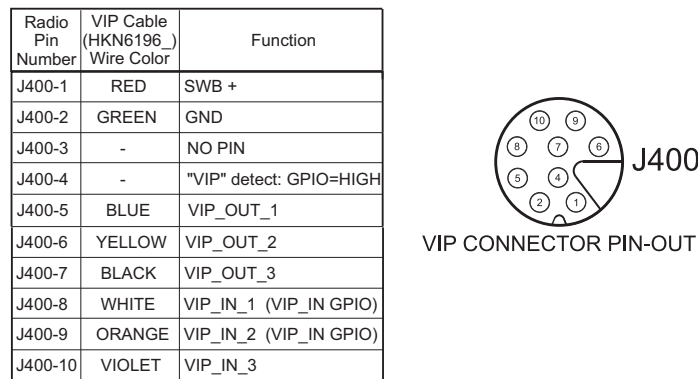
| Radio Pin Number | VIP Cable (HKN6196_) Wire Color | Function |
|---|---|---|
| J400-1 | RED | SWB + |
| J400-2 | GREEN | GND |
| J400-3 | - | NO PIN |
| J400-4 | - | "VIP" detect: GPIO=HIGH |
| J400-5 | BLUE | VIP_OUT_1 |
| J400-6 | YELLOW | VIP_OUT_2 |
| J400-7 | BLACK | VIP_OUT_3 |
| J400-8 | WHITE | VIP_IN_1 (VIP_IN GPIO) |
| J400-9 | ORANGE | VIP_IN_2 (VIP_IN GPIO) |
| J400-10 | VIOLET | VIP_IN_3 |

10 9
8 7 6
5 4
2 1

J400

VIP CONNECTOR PIN-OUT